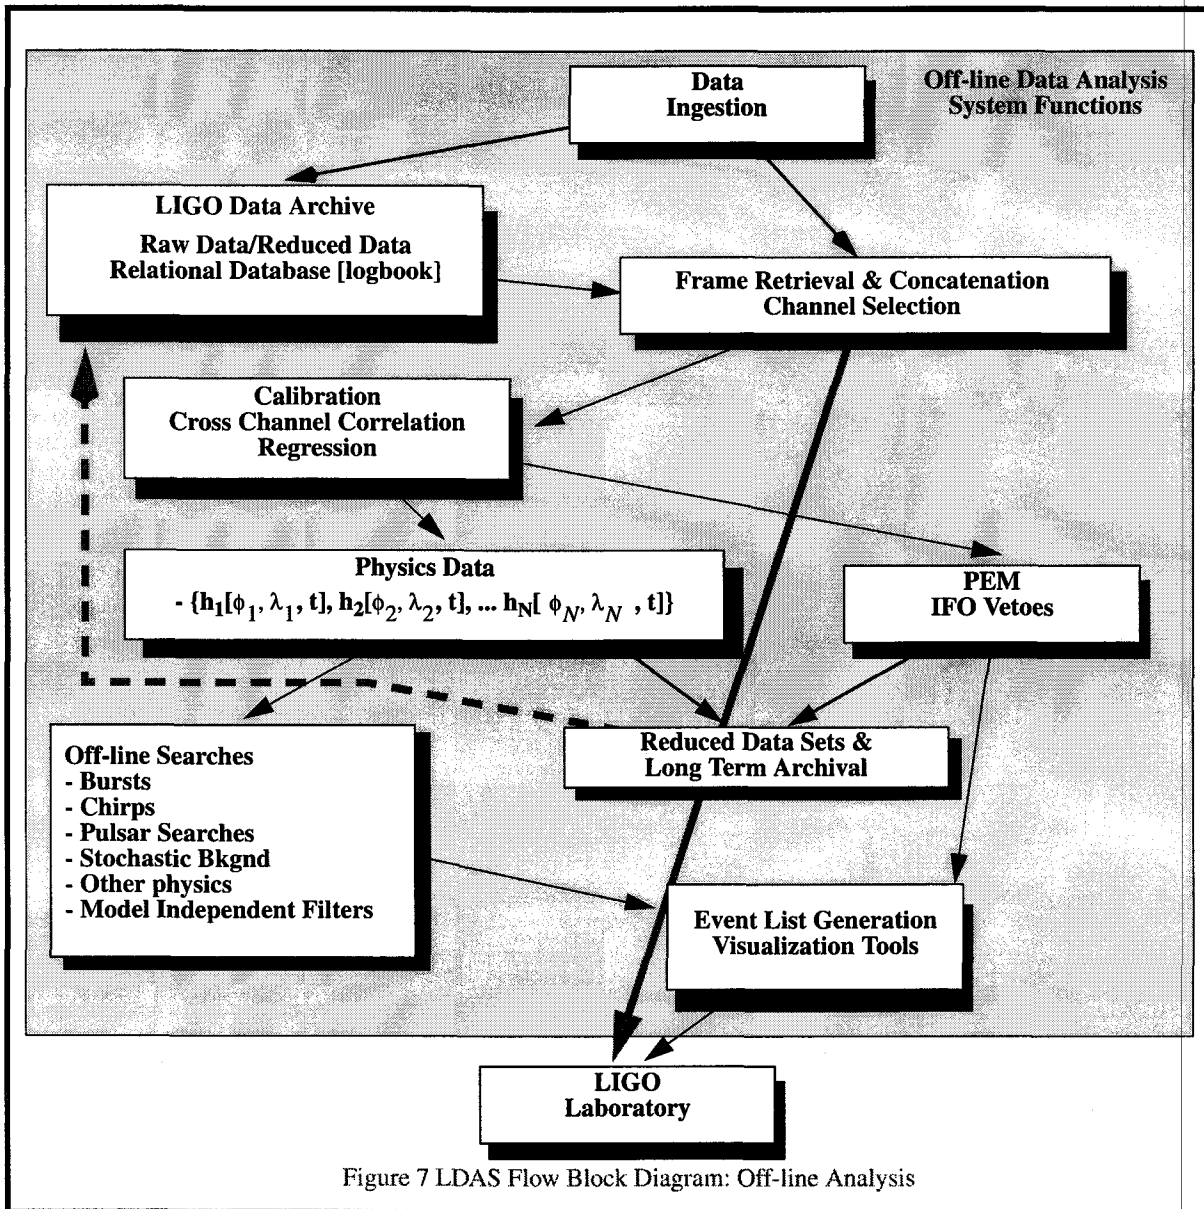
Off-line Data Analysis System Functions

Data Ingestion

LIGO Data Archive

Raw Data/Reduced Data
Relational Database [logbook]

Frame Retrieval & Concatenation
Channel Selection

Calibration
Cross Channel Correlation
Regression

Physics Data
- $\{h_1[\phi_1, \lambda_1, t], h_2[\phi_2, \lambda_2, t], ... h_N[\phi_N, \lambda_N, t]\}$

PEM
IFO Vetoes

Off-line Searches
- Bursts
- Chirps
- Pulsar Searches
- Stochastic Bkgnd
- Other physics
- Model Independent Filters

Reduced Data Sets & Long Term Archival

Event List Generation
Visualization Tools

LIGO Laboratory

Figure 7 LDAS Flow Block Diagram: Off-line Analysis